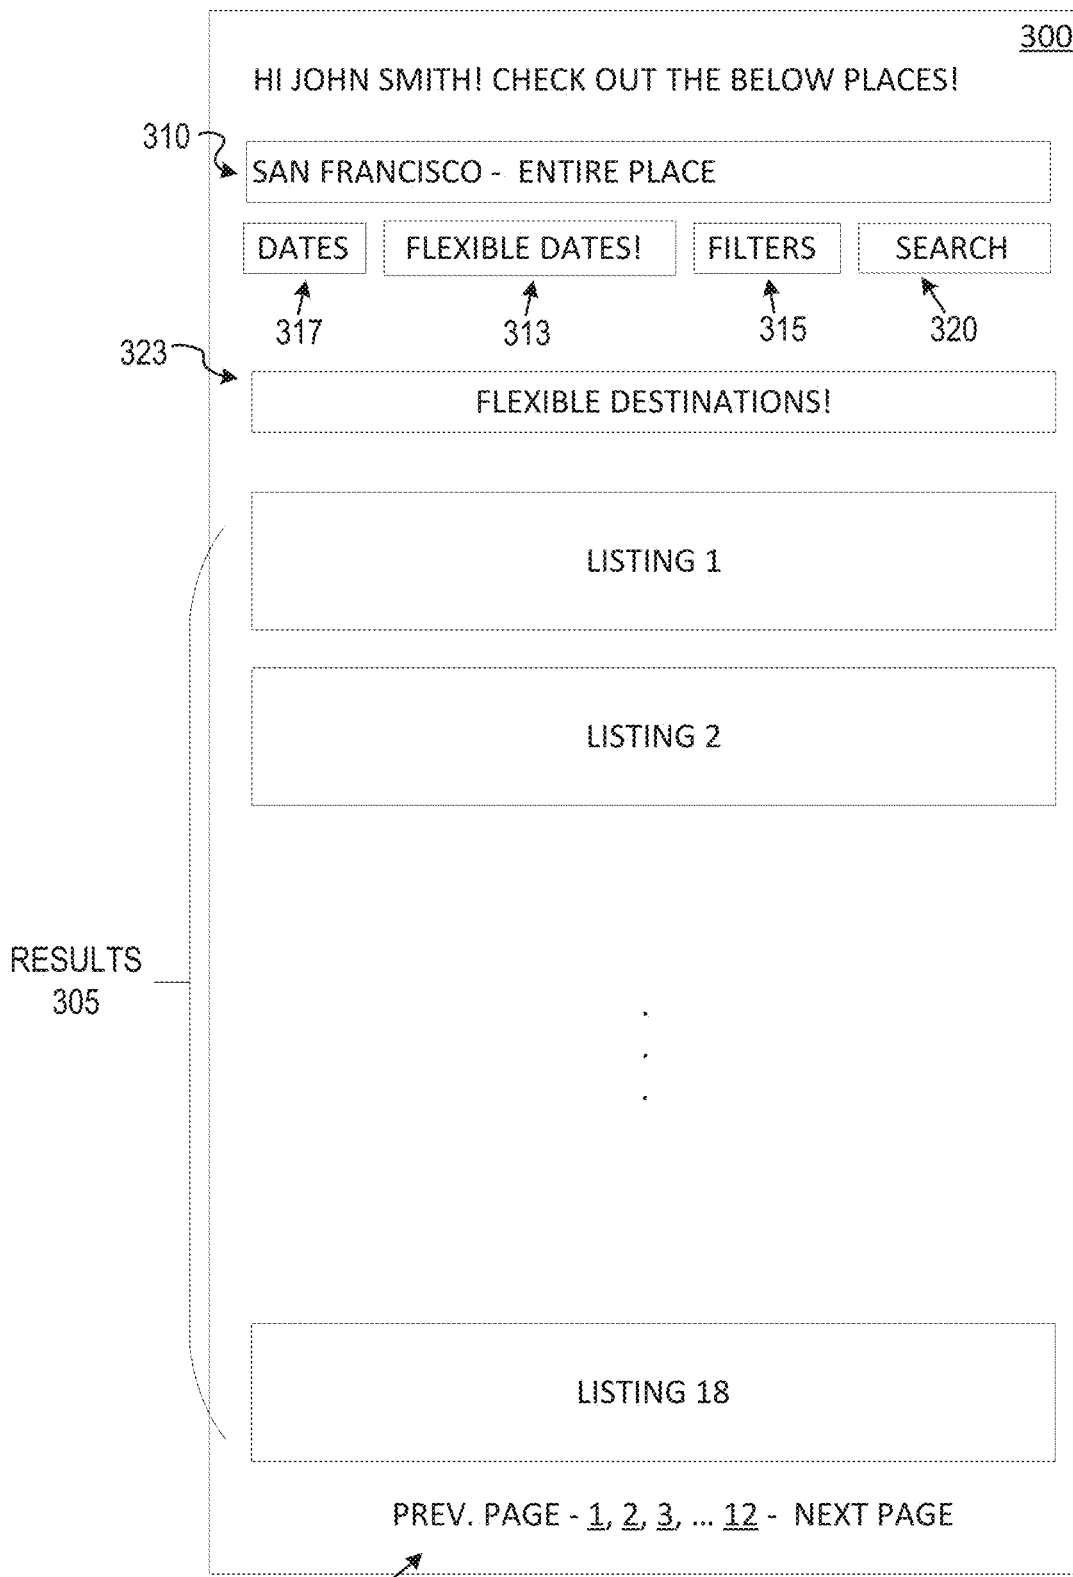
300

HI JOHN SMITH! CHECK OUT THE BELOW PLACES!

310

SAN FRANCISCO - ENTIRE PLACE

DATES

FLEXIBLE DATES!

FILTERS

SEARCH

317

313

315

320

323

FLEXIBLE DESTINATIONS!

RESULTS 305

LISTING 1

LISTING 2

LISTING 18

PREV. PAGE - 1, 2, 3, ... 12 - NEXT PAGE